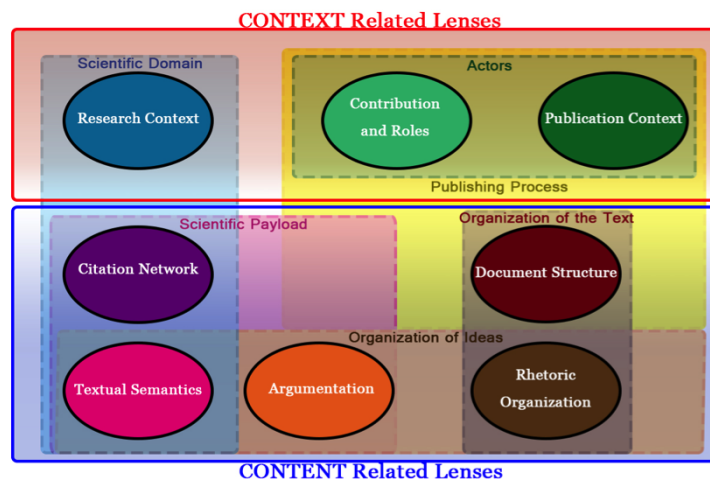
CONTEXT Related Lenses

Scientific Domain

Actors

Research Context

Contribution and Roles

Publication Context

Publishing Process

Scientific Payload

Organization of the Text

Citation Network

Document Structure

Organization of Ideas

Textual Semantics

Argumentation

Rhetoric Organization

CONTENT Related Lenses